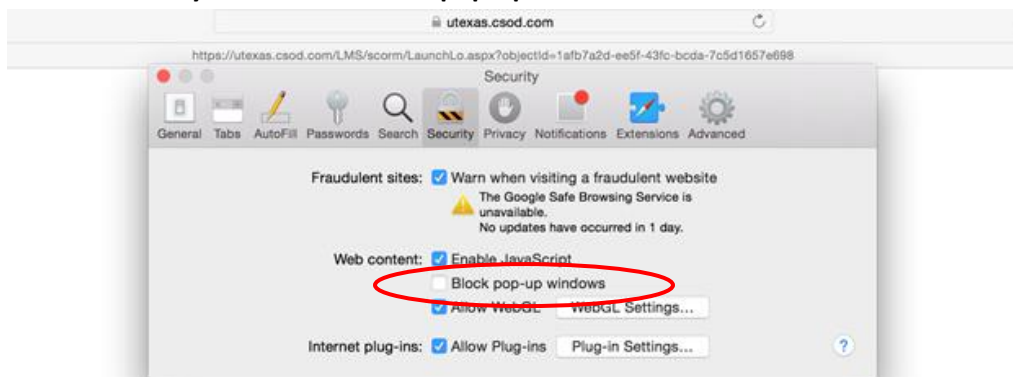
utexas.csod.com

https://utexas.csod.com/LMS/scorm/LaunchLo.aspx?objectId=1afb7a2d-ee5f-43fc-bcda-7c5d1657e698

Security

General Tabs AutoFill Passwords Search Security Privacy Notifications Extensions Advanced

Fraudulent sites: Warn when visiting a fraudulent website

The Google Safe Browsing Service is unavailable.
No updates have occurred in 1 day.

Web content: Enable JavaScript

Block pop-up windows

Allow WebGL WebGL Settings...

Internet plug-ins: Allow Plug-ins Plug-in Settings...

?